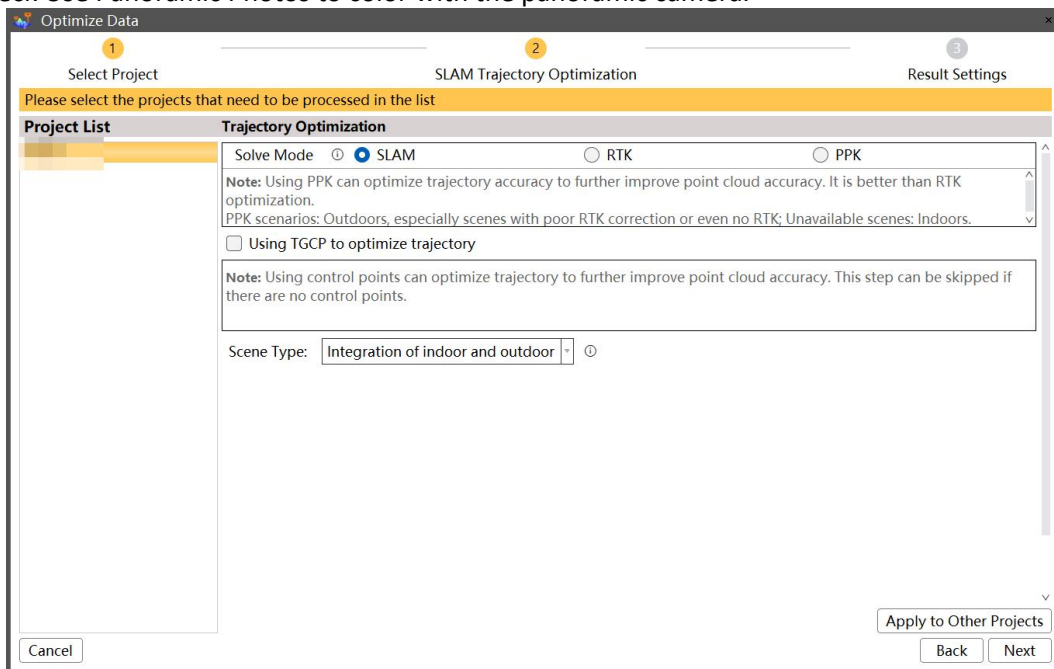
Optimize Data

1 Select Project
2 SLAM Trajectory Optimization
3 Result Settings

Please select the projects that need to be processed in the list

Project List

Trajectory Optimization

Solve Mode ⓘ SLAM RTK PPK

Note: Using PPK can optimize trajectory accuracy to further improve point cloud accuracy. It is better than RTK optimization.
PPK scenarios: Outdoors, especially scenes with poor RTK correction or even no RTK; Unavailable scenes: Indoors.

Using TGCP to optimize trajectory

Note: Using control points can optimize trajectory to further improve point cloud accuracy. This step can be skipped if there are no control points.

Scene Type: Integration of indoor and outdoor ⓘ

Apply to Other Projects

Cancel

Back Next